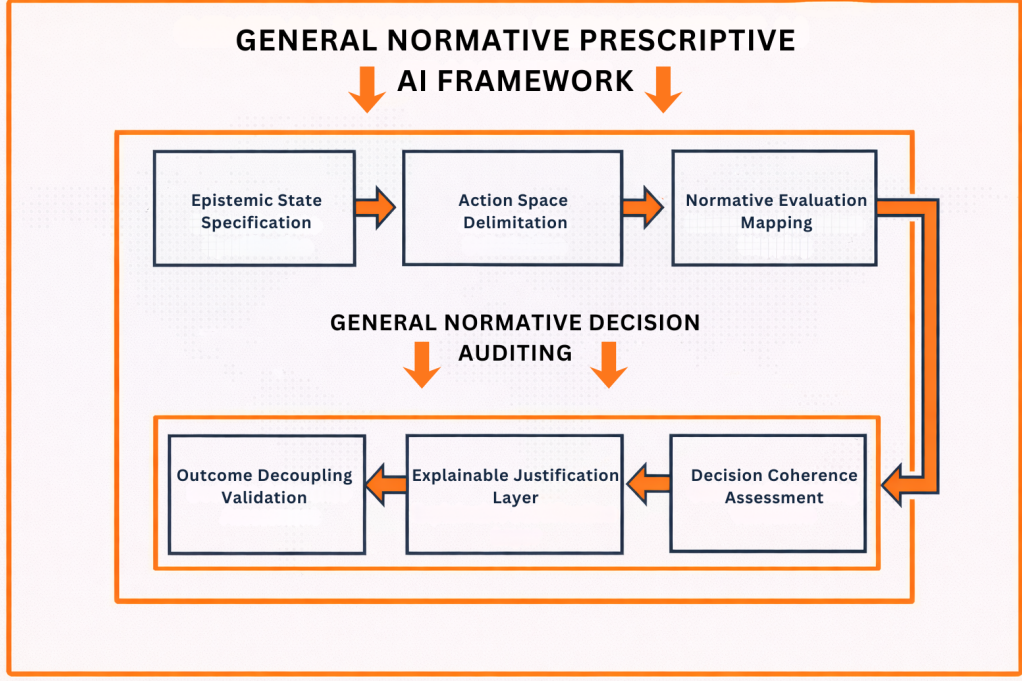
GENERAL NORMATIVE PRESCRIPTIVE AI FRAMEWORK

Epistemic State Specification

Action Space Delimitation

Normative Evaluation Mapping

GENERAL NORMATIVE DECISION AUDITING

Outcome Decoupling Validation

Explainable Justification Layer

Decision Coherence Assessment